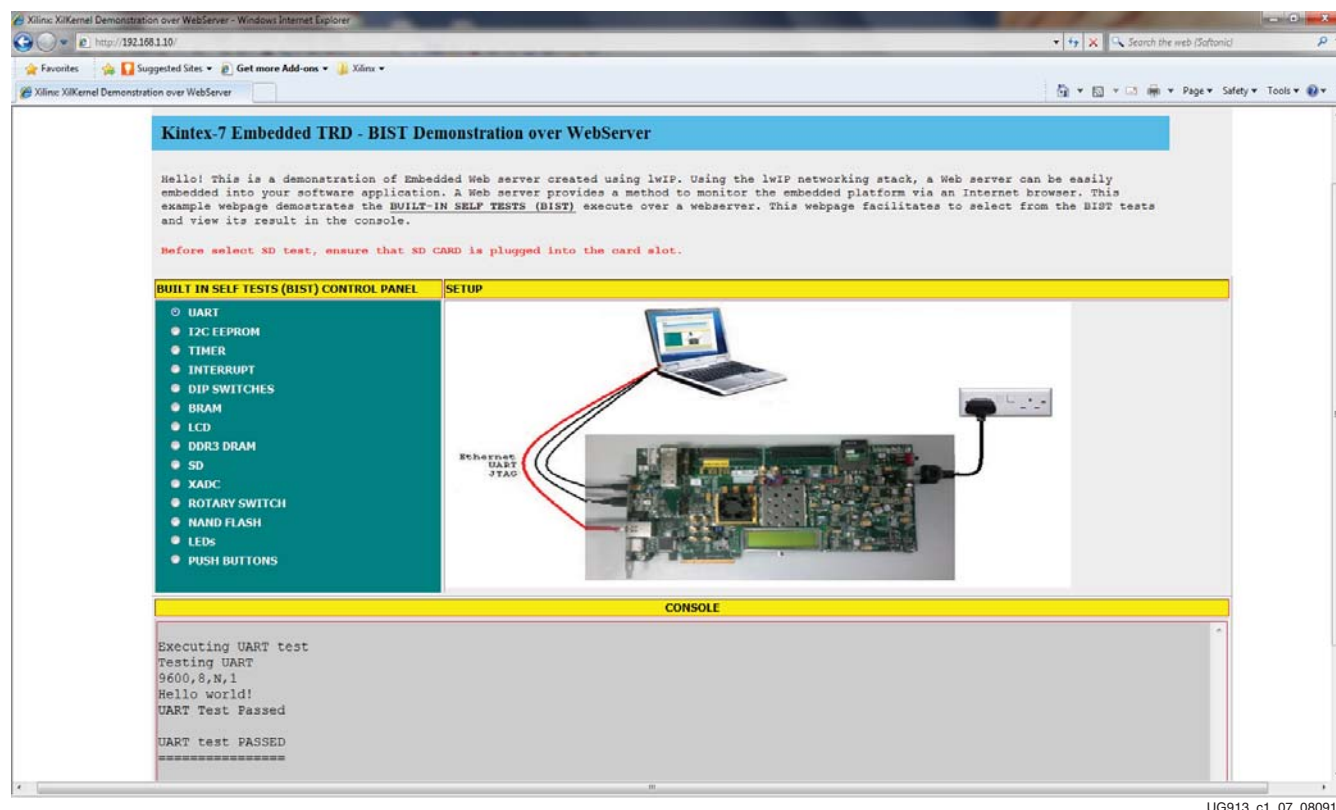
Xilinx XilKernel Demonstration over WebServer - Windows Internet Explorer

http://192.168.1.10/

Search the web (Softonic)

Favorites Suggested Sites ▾ Get more Add-ons ▾ Xilinx ▾

Xilinx XilKernel Demonstration over WebServer

Page ▾ Safety ▾ Tools ▾

Kintex-7 Embedded TRD - BIST Demonstration over WebServer

Hello! This is a demonstration of Embedded Web server created using lwIP. Using the lwIP networking stack, a Web server can be easily embedded into your software application. A Web server provides a method to monitor the embedded platform via an Internet browser. This example webpage demostrates the BUILT-IN SELF TESTS (BIST) execute over a webserver. This webpage facilitates to select from the BIST tests and view its result in the console.

Before select SD test, ensure that SD CARD is plugged into the card slot.

BUILT IN SELF TESTS (BIST) CONTROL PANEL

UART
I2C EEPROM
TIMER
INTERRUPT
DIP SWITCHES
BRAM
LCD
DDR3 DRAM
SD
XADC
ROTARY SWITCH
NAND FLASH
LEDs
PUSH BUTTONS

SETUP

Ethernet
UART
JTAG

CONSOLE

Executing UART test
Testing UART
9600,8,N,1
Hello world!
UART Test Passed

UART test PASSED
================

UG913_c1_07_08091